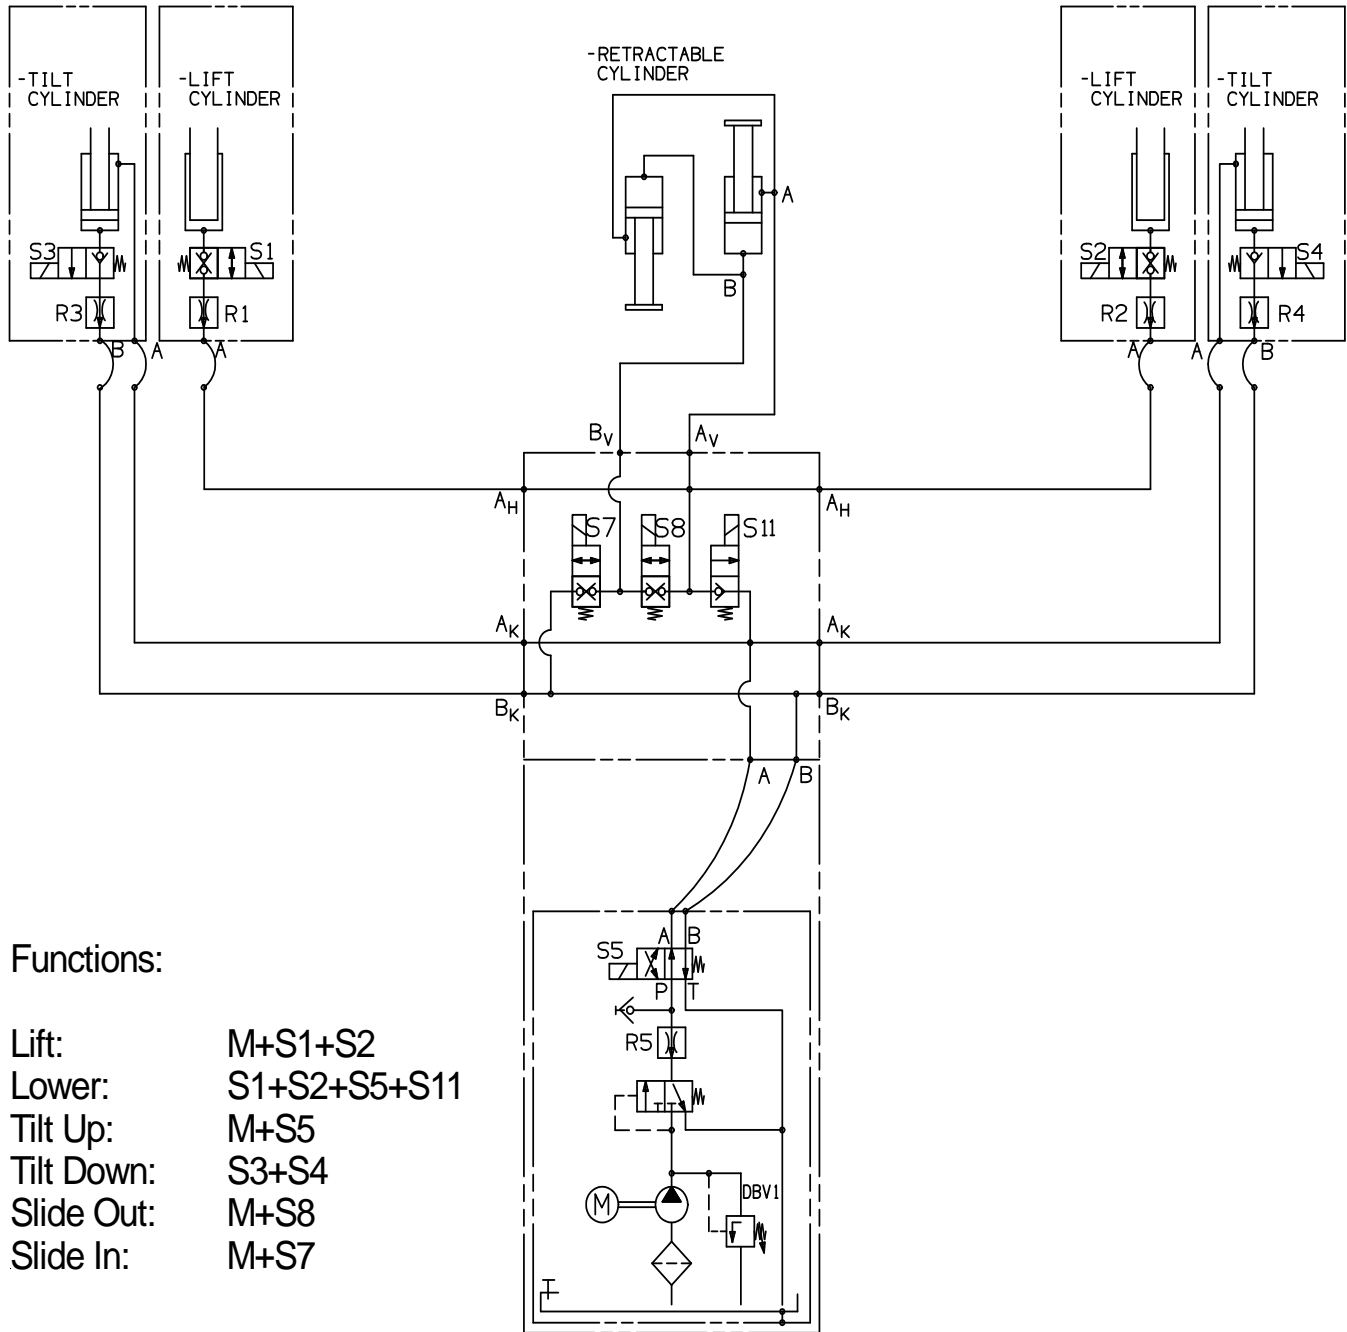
-TILT CYLINDER

-LIFT CYLINDER

-RETRACTABLE CYLINDER

-LIFT CYLINDER

-TILT CYLINDER

S3
S1
A
B
S2
S4

R3
R1
R2
R4

B A A
A A B

$B_V$ $A_V$

$A_H$ $A_H$

S7 S8 S11

$A_K$ $A_K$

$B_K$ $B_K$

A B

S5 A B
P T

R5

M

DBV1

Functions:

| | |
|---|---|
| Lift: | M+S1+S2 |
| Lower: | S1+S2+S5+S11 |
| Tilt Up: | M+S5 |
| Tilt Down: | S3+S4 |
| Slide Out: | M+S8 |
| Slide In: | M+S7 |